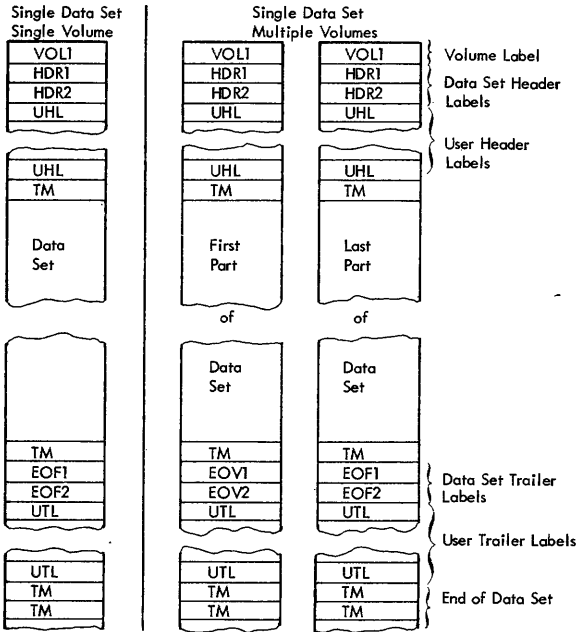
Single Data Set
Single Volume

VOL1
HDR1
HDR2
UHL

UHL
TM

Data
Set

TM
EOF1
EOF2
UTL

UTL
TM
TM

Single Data Set
Multiple Volumes

VOL1
HDR1
HDR2
UHL

UHL
TM

First
Part

of

Data
Set

TM
EOV1
EOV2
UTL

UTL
TM
TM

VOL1
HDR1
HDR2
UHL

UHL
TM

Last
Part

of

Data
Set

TM
EOF1
EOF2
UTL

UTL
TM
TM

Volume Label

Data Set Header Labels

User Header Labels

Data Set Trailer Labels

User Trailer Labels

End of Data Set